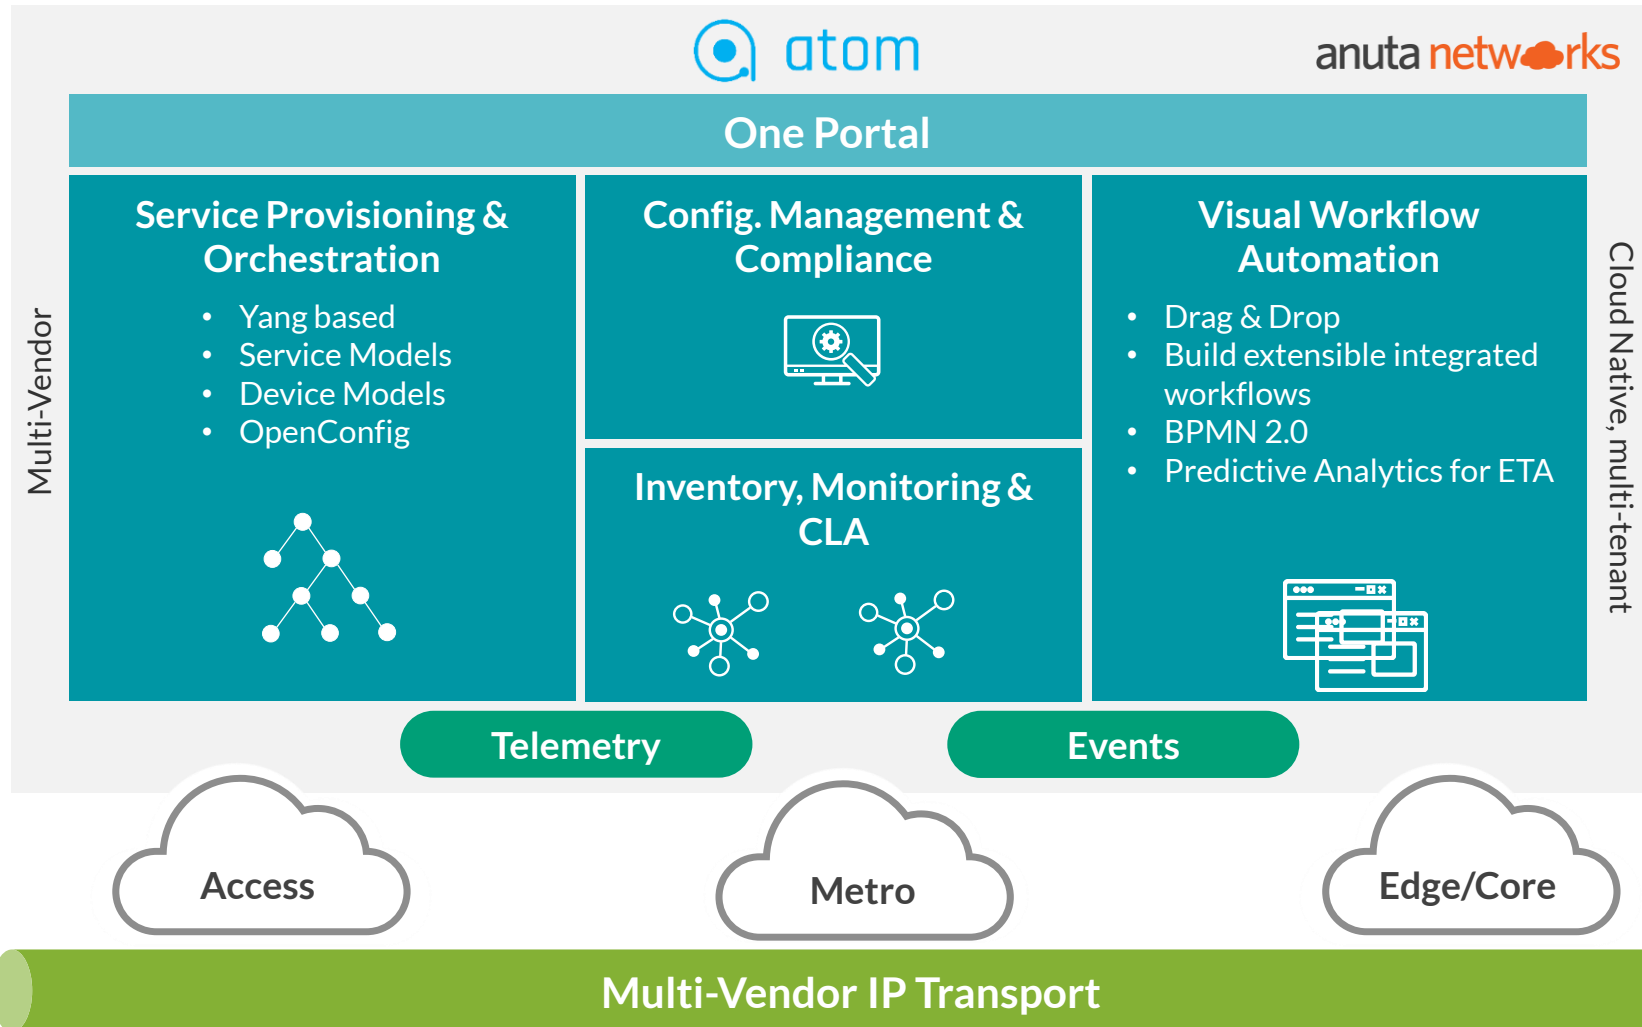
atom

anuta networks

One Portal

Multi-Vendor

Service Provisioning & Orchestration

- Yang based
- Service Models
- Device Models
- OpenConfig

Config. Management & Compliance

Inventory, Monitoring & CLA

Visual Workflow Automation

- Drag & Drop
- Build extensible integrated workflows
- BPMN 2.0
- Predictive Analytics for ETA

Cloud Native, multi-tenant

Telemetry

Events

Access

Metro

Edge/Core

Multi-Vendor IP Transport